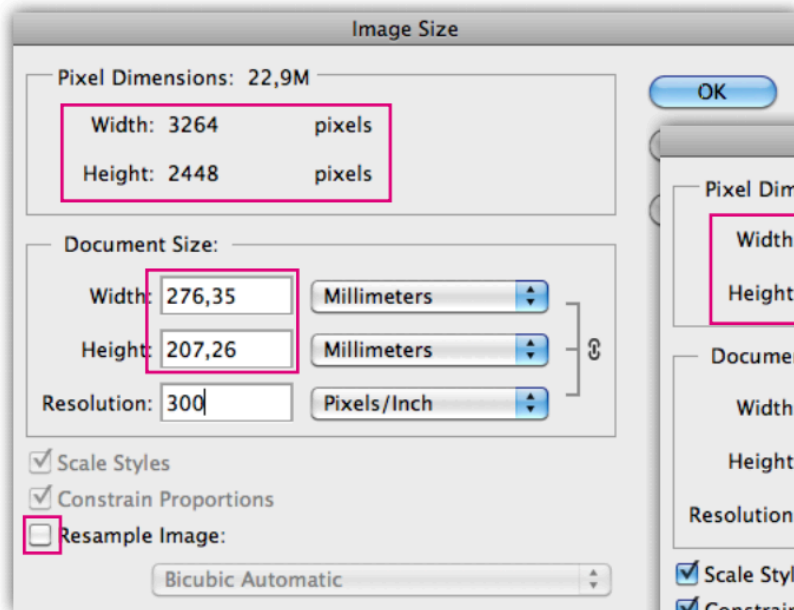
Image Size

Pixel Dimensions: 22,9M

Width: 3264 pixels

Height: 2448 pixels

OK

Document Size:

Width: 276,35 Millimeters

Height: 207,26 Millimeters

Resolution: 300 Pixels/Inch

Scale Styles

Constrain Proportions

Resample Image:

Bicubic Automatic

Pixel Dim

Width

Height

Documen

Width

Height

Resolution

Scale Styl

Constrain